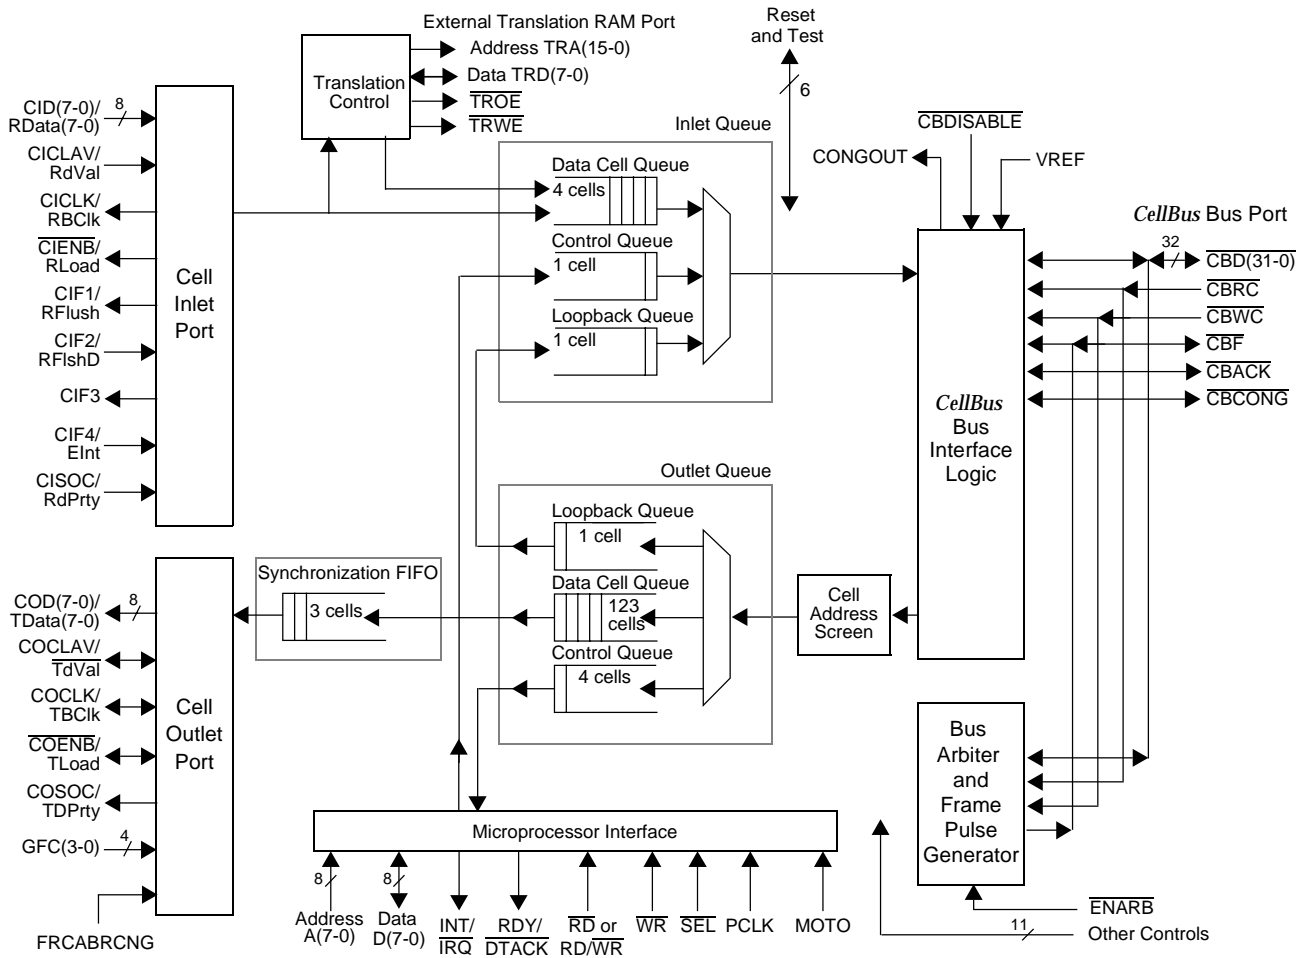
External Translation RAM Port
Reset and Test
Translation Control
Address TRA(15-0)
Data TRD(7-0)
$\overline{TROE}$
$\overline{TRWE}$
6
Inlet Queue
$\overline{CBDISABLE}$
CONGOUT
VREF
CID(7-0)/ RData(7-0)
8
CICLAV/ RdVal
CICLK/ RBClk
$\overline{CIENB}$/ RLoad
CIF1/ RFlush
CIF2/ RFlshD
CIF3
CIF4/ EInt
CISOC/ RdPrty
Cell Inlet Port
Data Cell Queue
4 cells
Control Queue
1 cell
Loopback Queue
1 cell
CellBus Bus Port
32
$\overline{CBD(31-0)}$
$\overline{CBRC}$
$\overline{CBWC}$
$\overline{CBF}$
$\overline{CBACK}$
$\overline{CBCONG}$
CellBus Bus Interface Logic
Outlet Queue
Loopback Queue
1 cell
Synchronization FIFO
Data Cell Queue
3 cells
123 cells
Cell Address Screen
Control Queue
4 cells
COD(7-0)/ TData(7-0)
8
COCLAV/ $\overline{TdVal}$
COCLK/ TBClk
$\overline{COENB}$/ TLoad
COSOC/ TDPrty
GFC(3-0)
4
Cell Outlet Port
Bus Arbiter and Frame Pulse Generator
Microprocessor Interface
FRCABRCNG
8
Address A(7-0)
8
Data D(7-0)
INT/ $\overline{IRQ}$
RDY/ $\overline{DTACK}$
$\overline{RD}$ or RD/$\overline{WR}$
$\overline{WR}$
$\overline{SEL}$
PCLK
MOTO
$\overline{ENARB}$
11
Other Controls